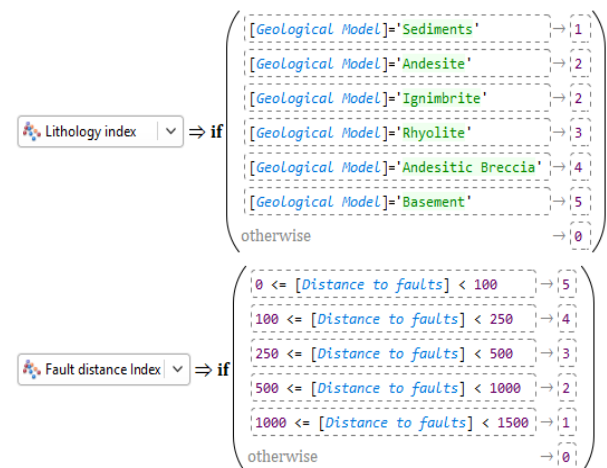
Lithology index ⇒ if

| | | |
|---|---|---|
| [Geological Model]='Sediments' | → | 1 |
| [Geological Model]='Andesite' | → | 2 |
| [Geological Model]='Ignimbrite' | → | 2 |
| [Geological Model]='Rhyolite' | → | 3 |
| [Geological Model]='Andesitic Breccia' | → | 4 |
| [Geological Model]='Basement' | → | 5 |
| otherwise | → | 0 |

Fault distance Index ⇒ if

| | | |
|---|---|---|
| 0 <= [Distance to faults] < 100 | → | 5 |
| 100 <= [Distance to faults] < 250 | → | 4 |
| 250 <= [Distance to faults] < 500 | → | 3 |
| 500 <= [Distance to faults] < 1000 | → | 2 |
| 1000 <= [Distance to faults] < 1500 | → | 1 |
| otherwise | → | 0 |